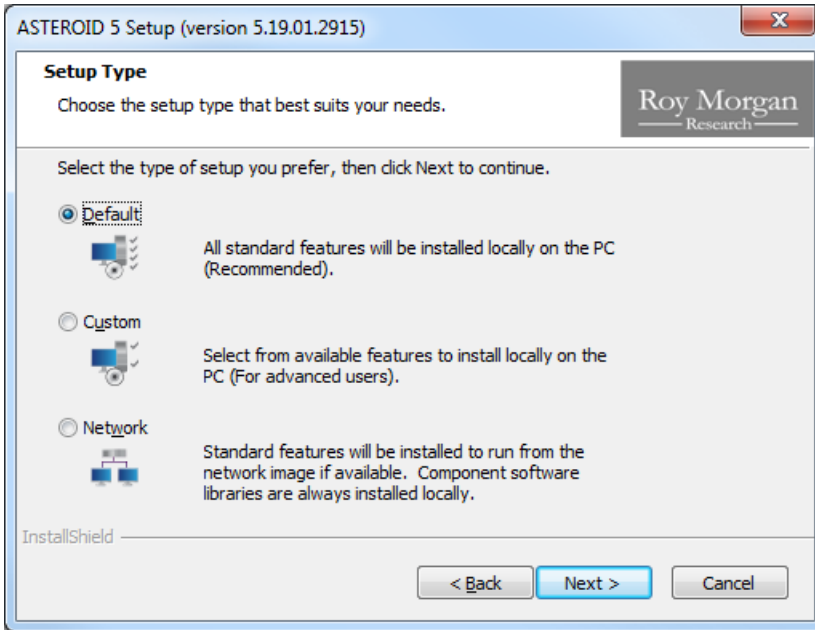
ASTEROID 5 Setup (version 5.19.01.2915)

Setup Type

Choose the setup type that best suits your needs.

Roy Morgan
Research

Select the type of setup you prefer, then click Next to continue.

Default

All standard features will be installed locally on the PC (Recommended).

Custom

Select from available features to install locally on the PC (For advanced users).

Network

Standard features will be installed to run from the network image if available. Component software libraries are always installed locally.

InstallShield

< Back

Next >

Cancel